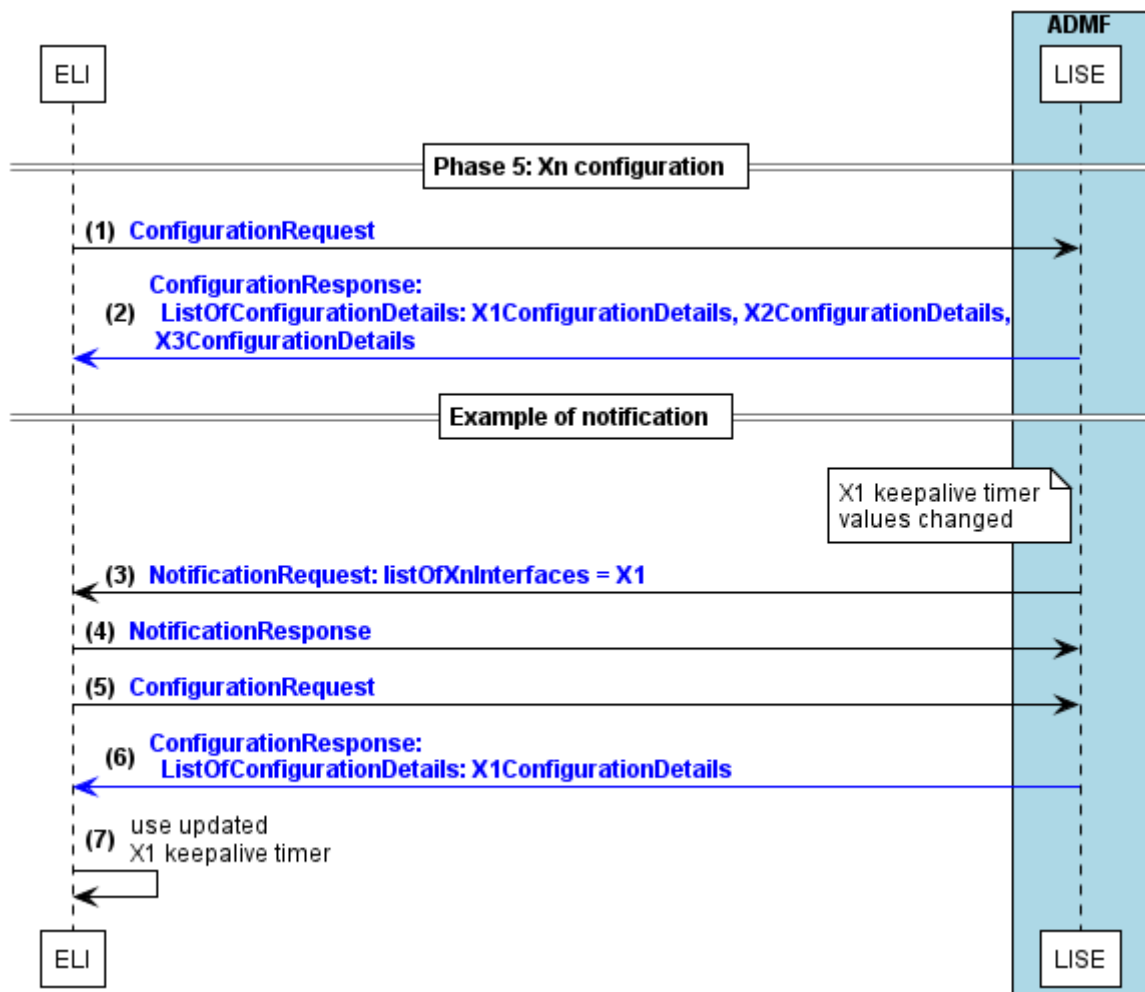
ADMF

ELI

LISE

Phase 5: Xn configuration

(1) ConfigurationRequest

ConfigurationResponse:
(2) ListOfConfigurationDetails: X1ConfigurationDetails, X2ConfigurationDetails, X3ConfigurationDetails

Example of notification

X1 keepalive timer values changed

(3) NotificationRequest: listOfXnInterfaces = X1

(4) NotificationResponse

(5) ConfigurationRequest

ConfigurationResponse:
(6) ListOfConfigurationDetails: X1ConfigurationDetails

(7) use updated X1 keepalive timer

ELI

LISE